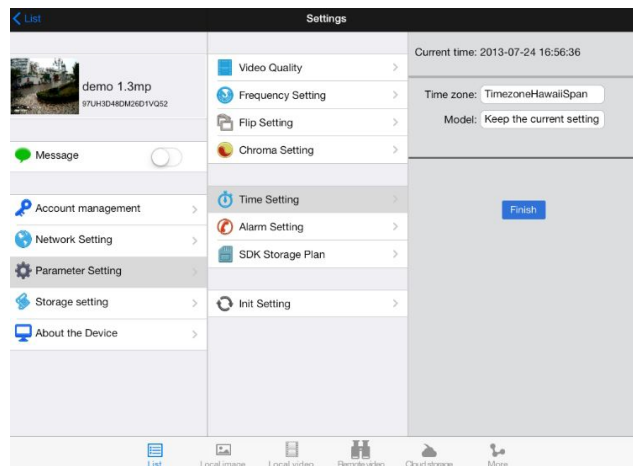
List

Settings

demo 1.3mp
97UH3D48DM26D1VQ52

Message

Account management
Network Setting
Parameter Setting
Storage setting
About the Device

Video Quality
Frequency Setting
Flip Setting
Chroma Setting

Time Setting
Alarm Setting
SDK Storage Plan

Init Setting

Current time: 2013-07-24 16:56:36

Time zone: TimezoneHawaiiSpan
Model: Keep the current setting

Finish

List
Local image
Local video
Remote video
Cloud storage
More